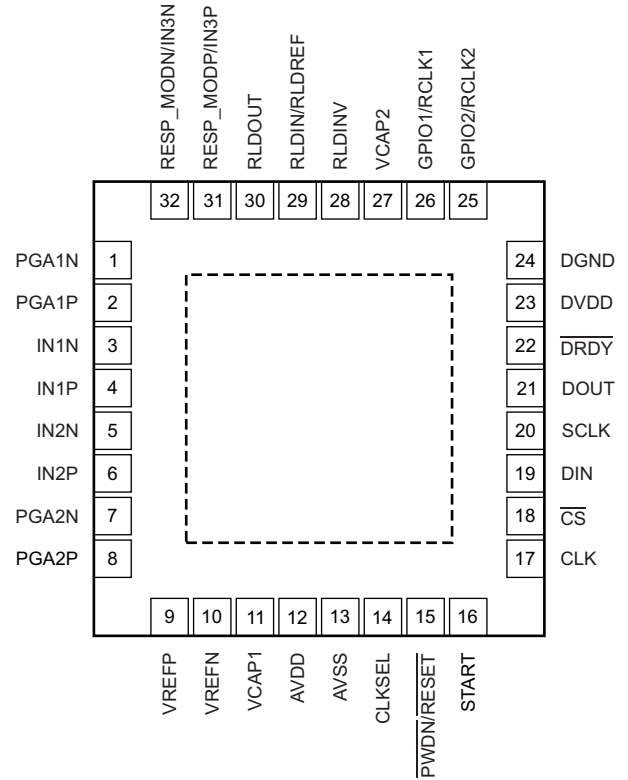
RESP_MODN/IN3N
RESP_MODP/IN3P
RLDOUT
RLDIN/RLDREF
RLDINV
VCAP2
GPIO1/RCLK1
GPIO2/RCLK2

32 31 30 29 28 27 26 25

PGA1N 1
PGA1P 2
IN1N 3
IN1P 4
IN2N 5
IN2P 6
PGA2N 7
PGA2P 8

24 DGND
23 DVDD
22 $\overline{DRDY}$
21 DOUT
20 SCLK
19 DIN
18 $\overline{CS}$
17 CLK

9 10 11 12 13 14 15 16

VREFP
VREFN
VCAP1
AVDD
AVSS
CLKSEL
$\overline{PWDN}/\overline{RESET}$
START